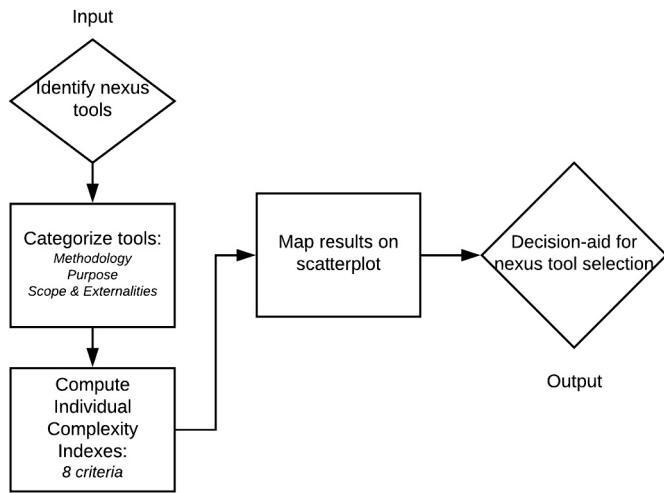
Input

Identify nexus tools

Categorize tools:
Methodology
Purpose
Scope & Externalities

Compute Individual Complexity Indexes:
8 criteria

Map results on scatterplot

Decision-aid for nexus tool selection

Output